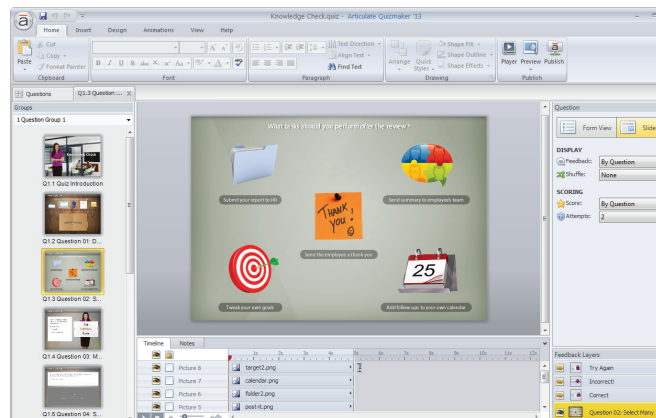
Knowledge Check.quiz - Articulate Quizmaker '13

Home Insert Design Animations View Help

Paste
Cut
Copy
Format Painter
Clipboard

Font

Text Direction
Align Text
Find Text
Paragraph

Arrange
Quick Styles
Shape Fill
Shape Outline
Shape Effects
Drawing

Player Preview Publish
Publish

Questions Q1.3 Question ...

Groups
1 Question Group 1

Q1.1 Quiz Introduction
Q1.2 Question 01: D...
Q1.3 Question 02: S...
Q1.4 Question 03: M...
Q1.5 Question 04: S...

What tasks should you perform after the review?

Submit your report to HR
Send summary to employee's team
Thank You! ☺
Send the employee a thank you
Tweak your own goals
25
Add follow-ups to your calendar

Timeline Notes
Picture 8 target2.png
Picture 7 calendar.png
Picture 6 folder2.png
Picture 5 post-it.png

Question
Form View Slide

DISPLAY
Feedback: By Question
Shuffle: None

SCORING
Score: By Question
Attempts: 2

Feedback Layers
Try Again
Incorrect
Correct
Question 02: Select Many